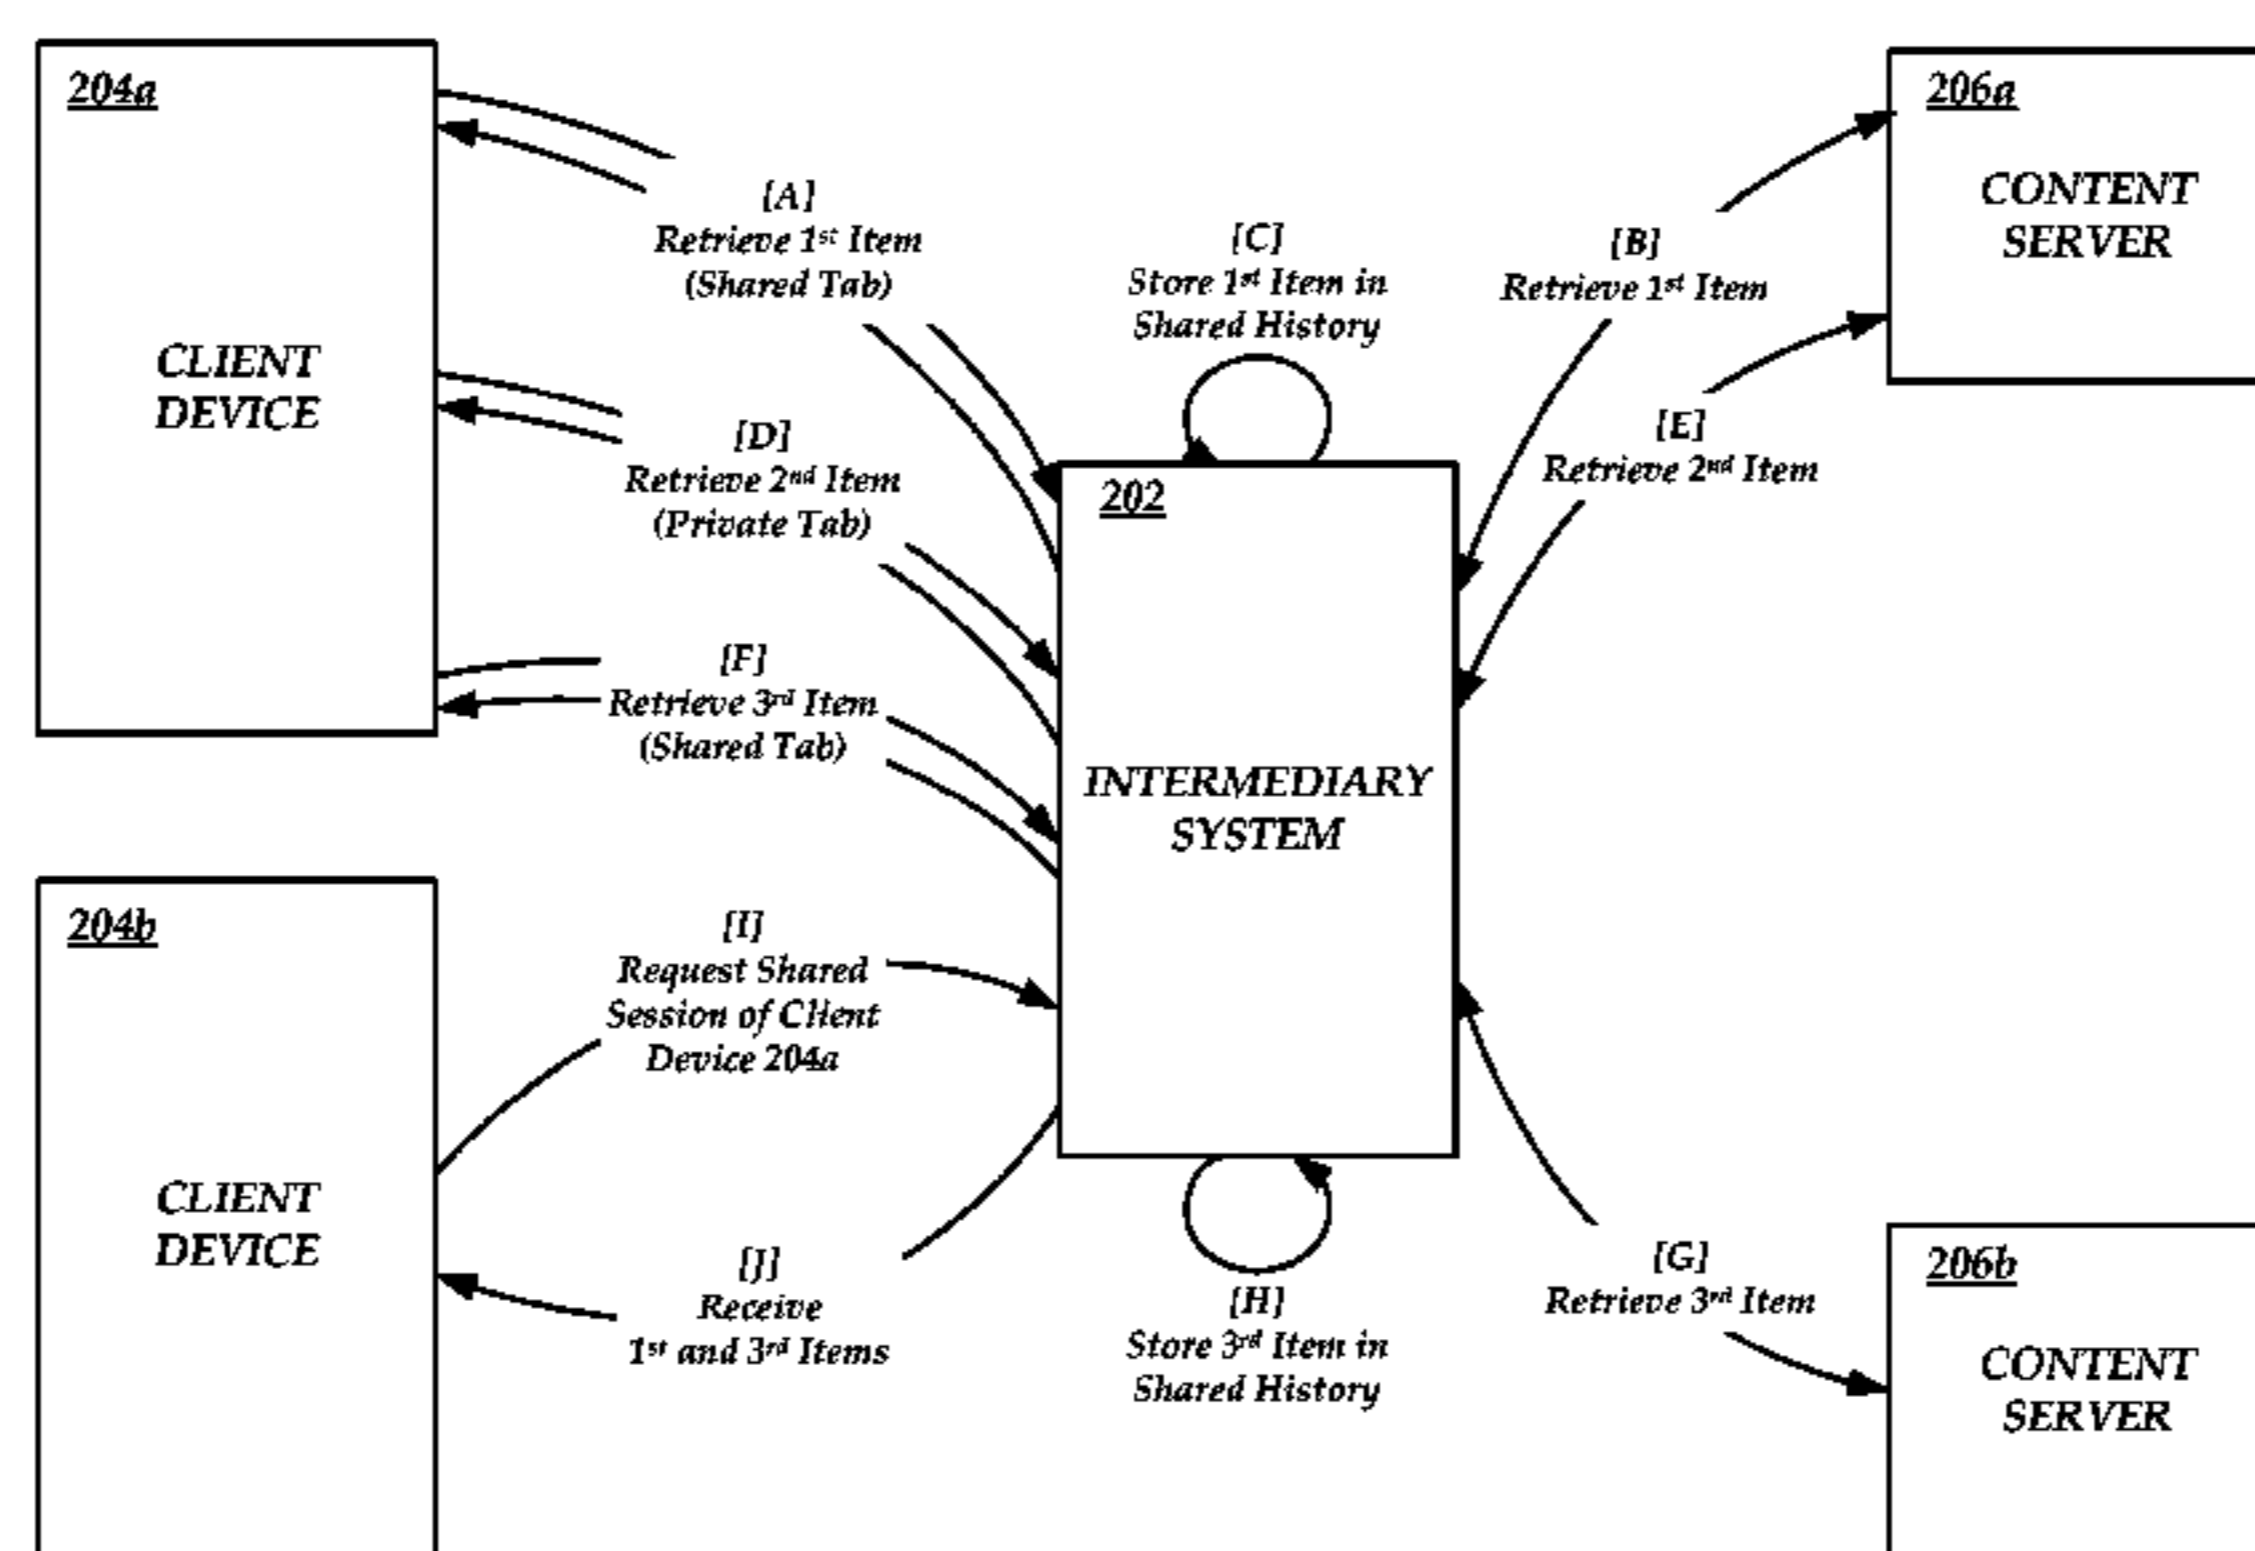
204a

CLIENT DEVICE

[A]
Retrieve 1$^{st}$ Item
(Shared Tab)

[C]
Store 1$^{st}$ Item in
Shared History

[B]
Retrieve 1$^{st}$ Item

206a

CONTENT SERVER

[D]
Retrieve 2$^{nd}$ Item
(Private Tab)

202

[E]
Retrieve 2$^{nd}$ Item

[F]
Retrieve 3$^{rd}$ Item
(Shared Tab)

INTERMEDIARY SYSTEM

204b

CLIENT DEVICE

[I]
Request Shared
Session of Client
Device 204a

[J]
Receive
1$^{st}$ and 3$^{rd}$ Items

[H]
Store 3$^{rd}$ Item in
Shared History

[G]
Retrieve 3$^{rd}$ Item

206b

CONTENT SERVER